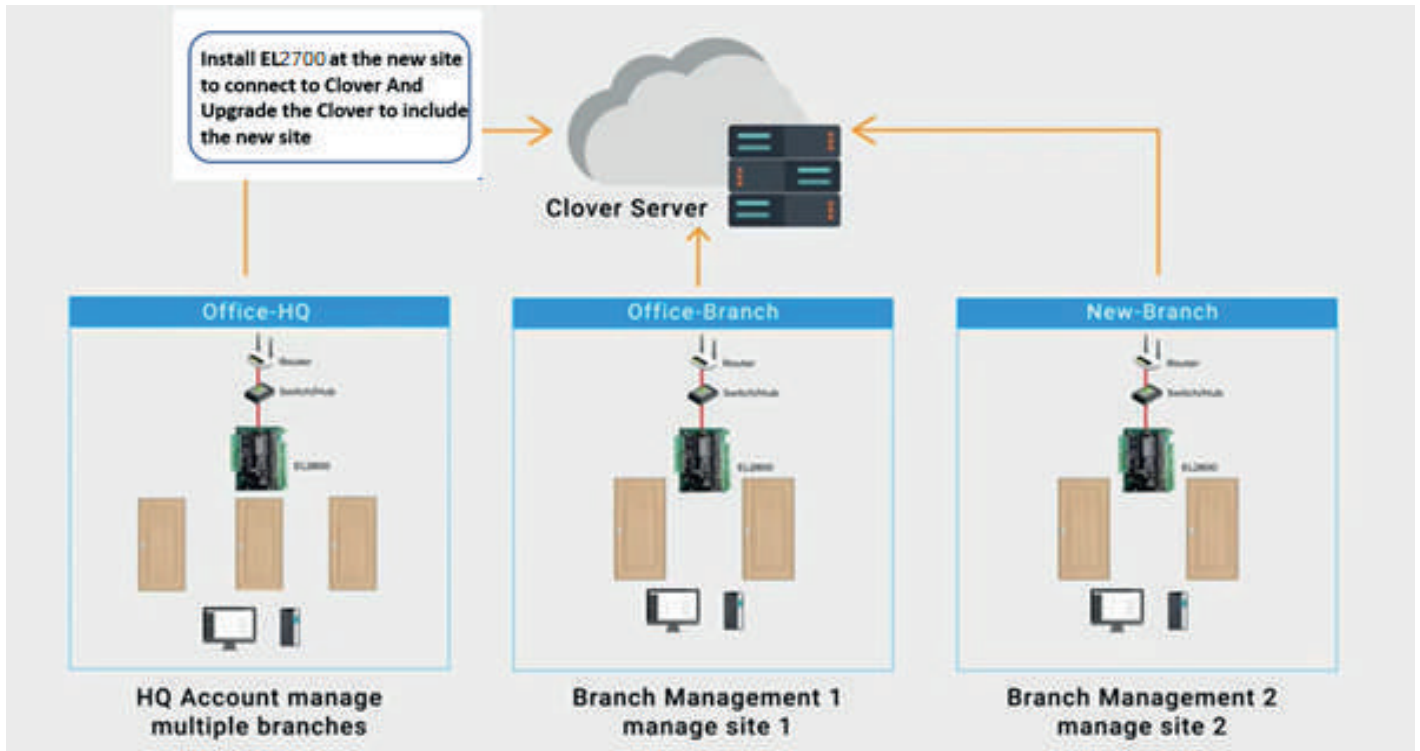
Install EL2700 at the new site to connect to Clover And Upgrade the Clover to include the new site

Clover Server

Office-HQ

Router

Switch/Hub

EL2800

HQ Account manage multiple branches

Office-Branch

Router

Switch/Hub

EL2800

Branch Management 1 manage site 1

New-Branch

Router

Switch/Hub

EL2800

Branch Management 2 manage site 2